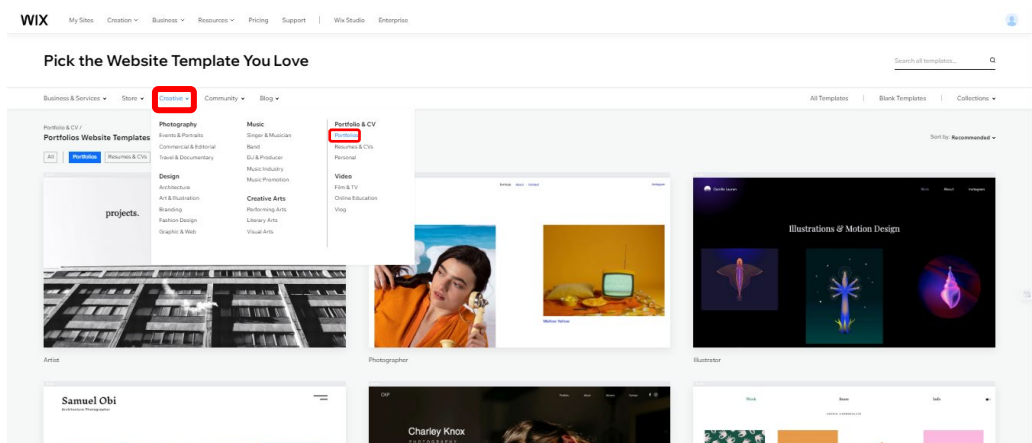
WIX My Sites Creation Business Resources Pricing Support Wix Studio Enterprise

Pick the Website Template You Love

Search all templates...

Business & Services Store Creative Community Blog

All Templates Blank Templates Collections

Portfolio & CV /
Portfolios Website Templates

All Portfolios Resumes & CVs

Sort by: Recommended

Photography
Events & Portraits
Commercial & Editorial
Travel & Documentary

Design
Architecture
Art & Illustration
Branding
Fashion Design
Graphic & Web

Music
Singer & Musician
Band
DJ & Producer
Music Industry
Music Promotion

Creative Arts
Performing Arts
Literary Arts
Visual Arts

Portfolio & CV
Portfolios
Resumes & CVs
Personal

Video
Film & TV
Online Education
Vlog

projects.

Illustrations & Motion Design

Artist

Photographer

Illustrator

Samuel Obi
Architecture Photographer

Charley Knox
PHOTOGRAPHY

Work Store Info